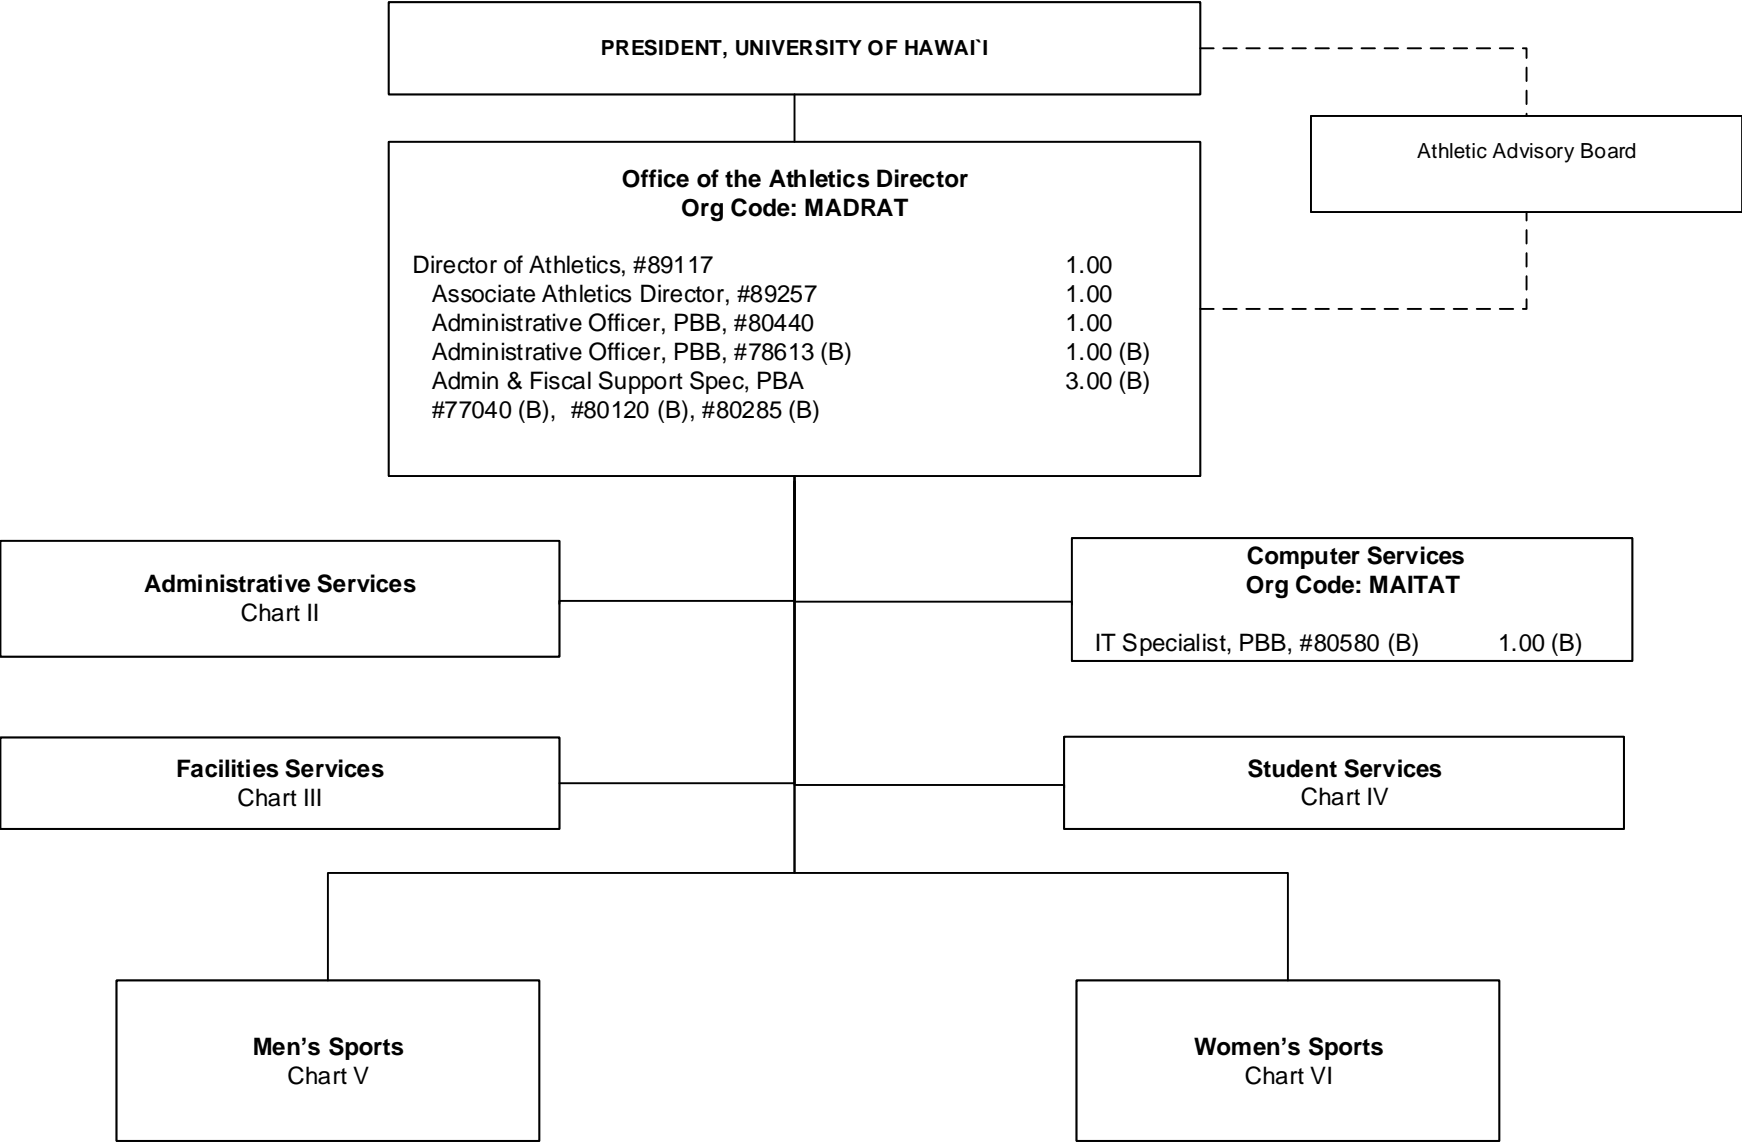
PRESIDENT, UNIVERSITY OF HAWAI`I

Athletic Advisory Board

Office of the Athletics Director
Org Code: MADRAT

Director of Athletics, #89117 1.00
Associate Athletics Director, #89257 1.00
Administrative Officer, PBB, #80440 1.00
Administrative Officer, PBB, #78613 (B) 1.00 (B)
Admin & Fiscal Support Spec, PBA 3.00 (B)
#77040 (B), #80120 (B), #80285 (B)

Administrative Services
Chart II

Computer Services
Org Code: MAITAT

IT Specialist, PBB, #80580 (B) 1.00 (B)

Facilities Services
Chart III

Student Services
Chart IV

Men's Sports
Chart V

Women's Sports
Chart VI